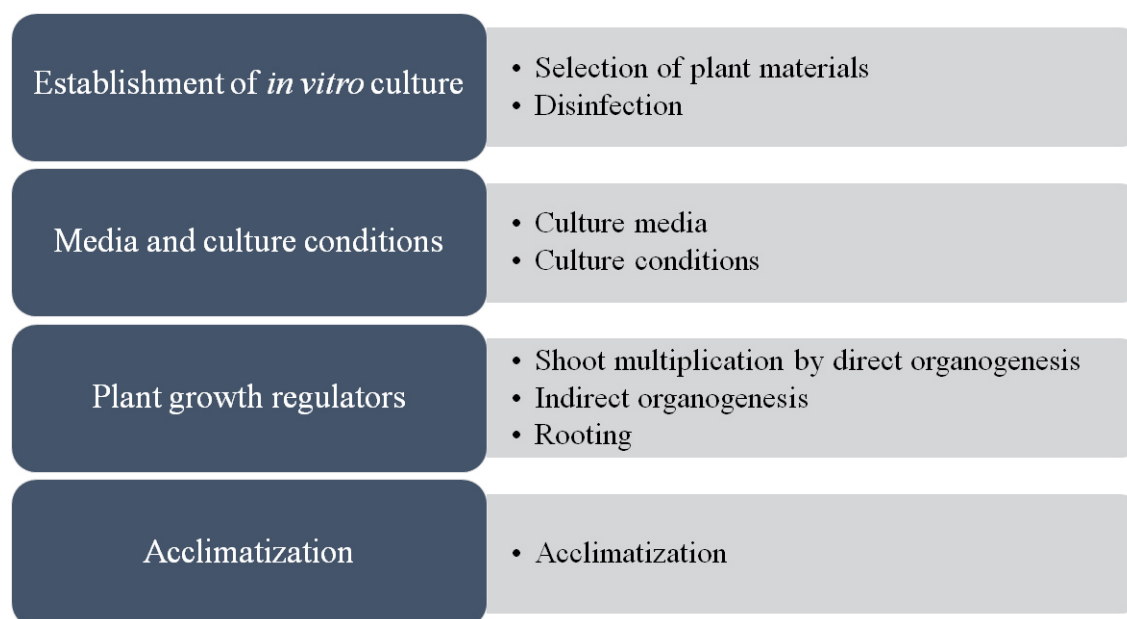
Establishment of *in vitro* culture

- Selection of plant materials
- Disinfection

Media and culture conditions

- Culture media
- Culture conditions

Plant growth regulators

- Shoot multiplication by direct organogenesis
- Indirect organogenesis
- Rooting

Acclimatization

- Acclimatization